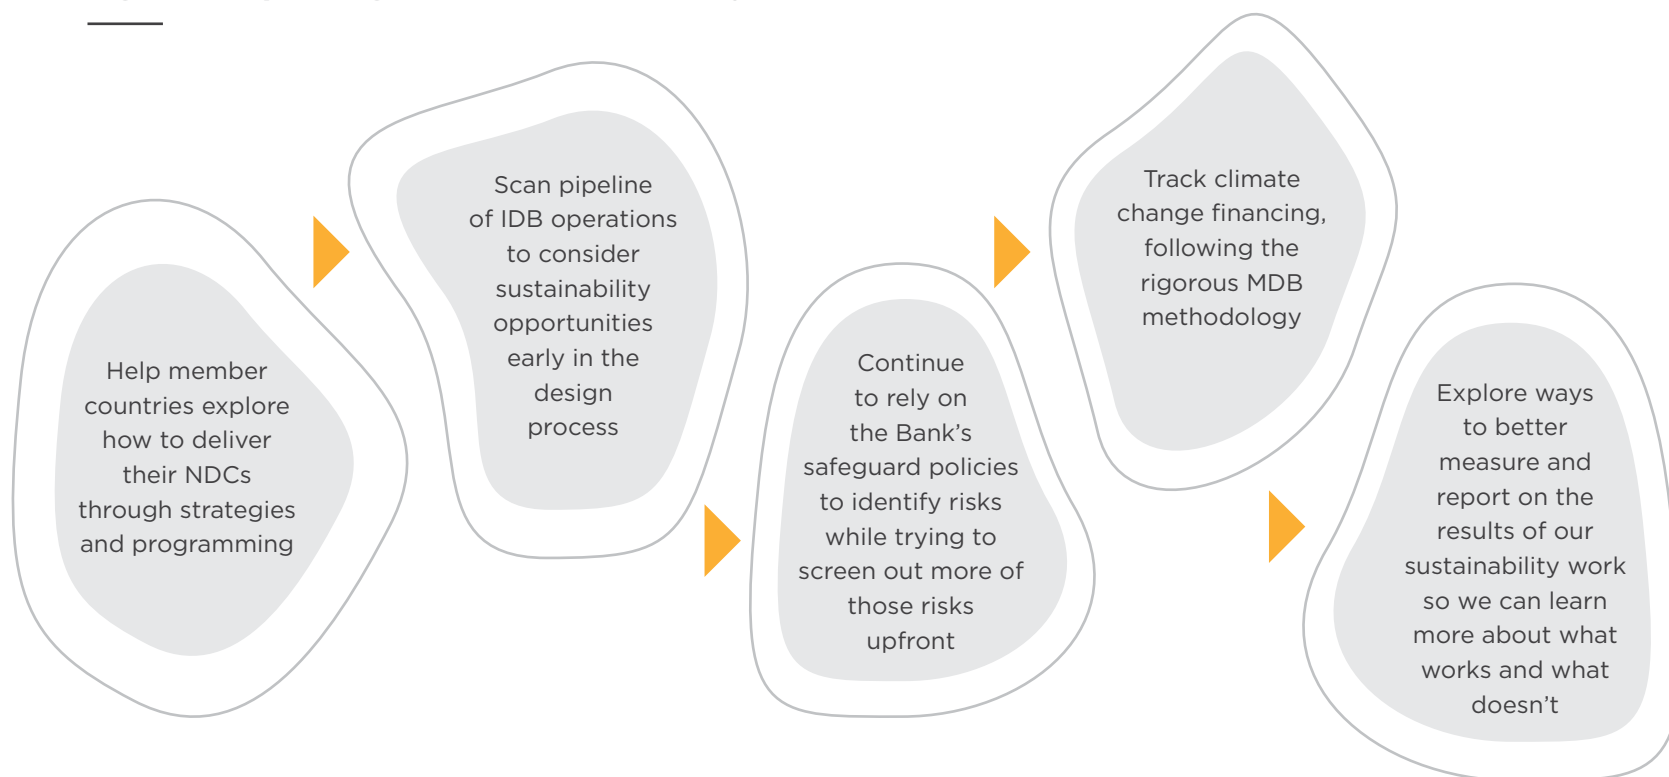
Help member countries explore how to deliver their NDCs through strategies and programming

Scan pipeline of IDB operations to consider sustainability opportunities early in the design process

Continue to rely on the Bank's safeguard policies to identify risks while trying to screen out more of those risks upfront

Track climate change financing, following the rigorous MDB methodology

Explore ways to better measure and report on the results of our sustainability work so we can learn more about what works and what doesn't